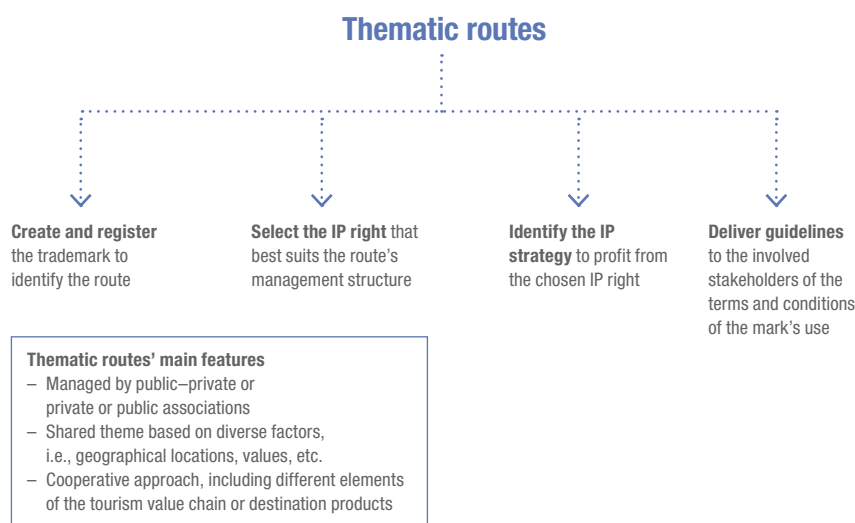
Thematic routes

**Create and register** the trademark to identify the route

**Select the IP right** that best suits the route's management structure

**Identify the IP strategy** to profit from the chosen IP right

**Deliver guidelines** to the involved stakeholders of the terms and conditions of the mark's use

**Thematic routes' main features**
– Managed by public–private or private or public associations
– Shared theme based on diverse factors, i.e., geographical locations, values, etc.
– Cooperative approach, including different elements of the tourism value chain or destination products